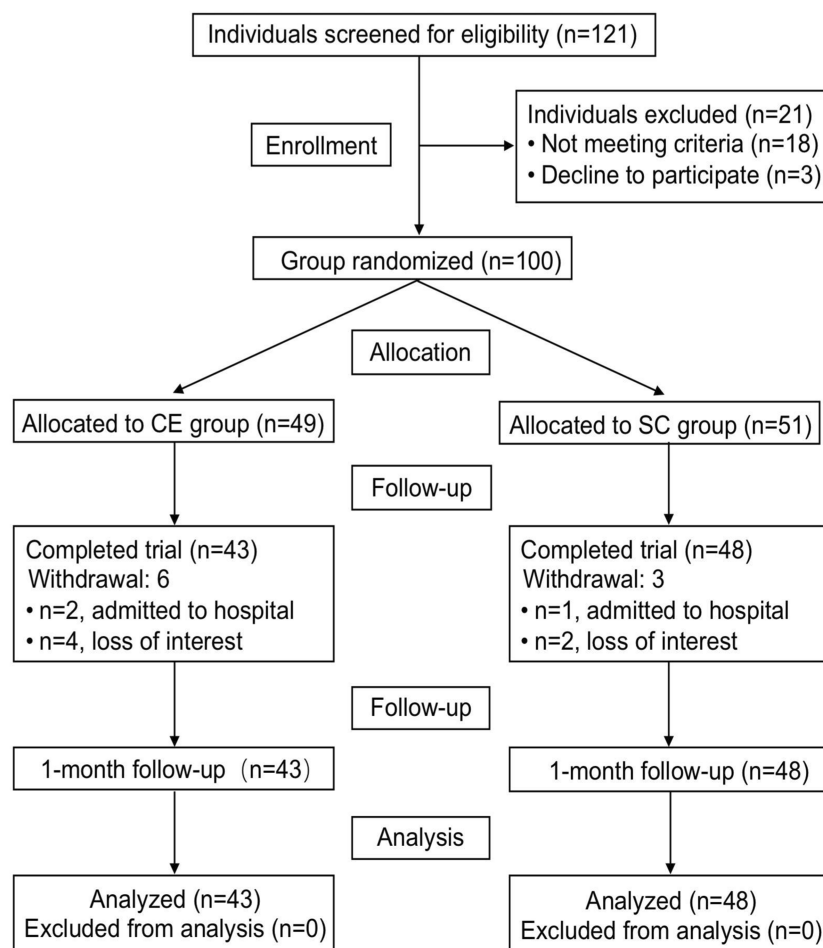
Individuals screened for eligibility (n=121)

Enrollment

Individuals excluded (n=21)
• Not meeting criteria (n=18)
• Decline to participate (n=3)

Group randomized (n=100)

Allocation

Allocated to CE group (n=49)

Allocated to SC group (n=51)

Follow-up

Completed trial (n=43)
Withdrawal: 6
• n=2, admitted to hospital
• n=4, loss of interest

Completed trial (n=48)
Withdrawal: 3
• n=1, admitted to hospital
• n=2, loss of interest

Follow-up

1-month follow-up（n=43）

1-month follow-up (n=48)

Analysis

Analyzed (n=43)
Excluded from analysis (n=0)

Analyzed (n=48)
Excluded from analysis (n=0)